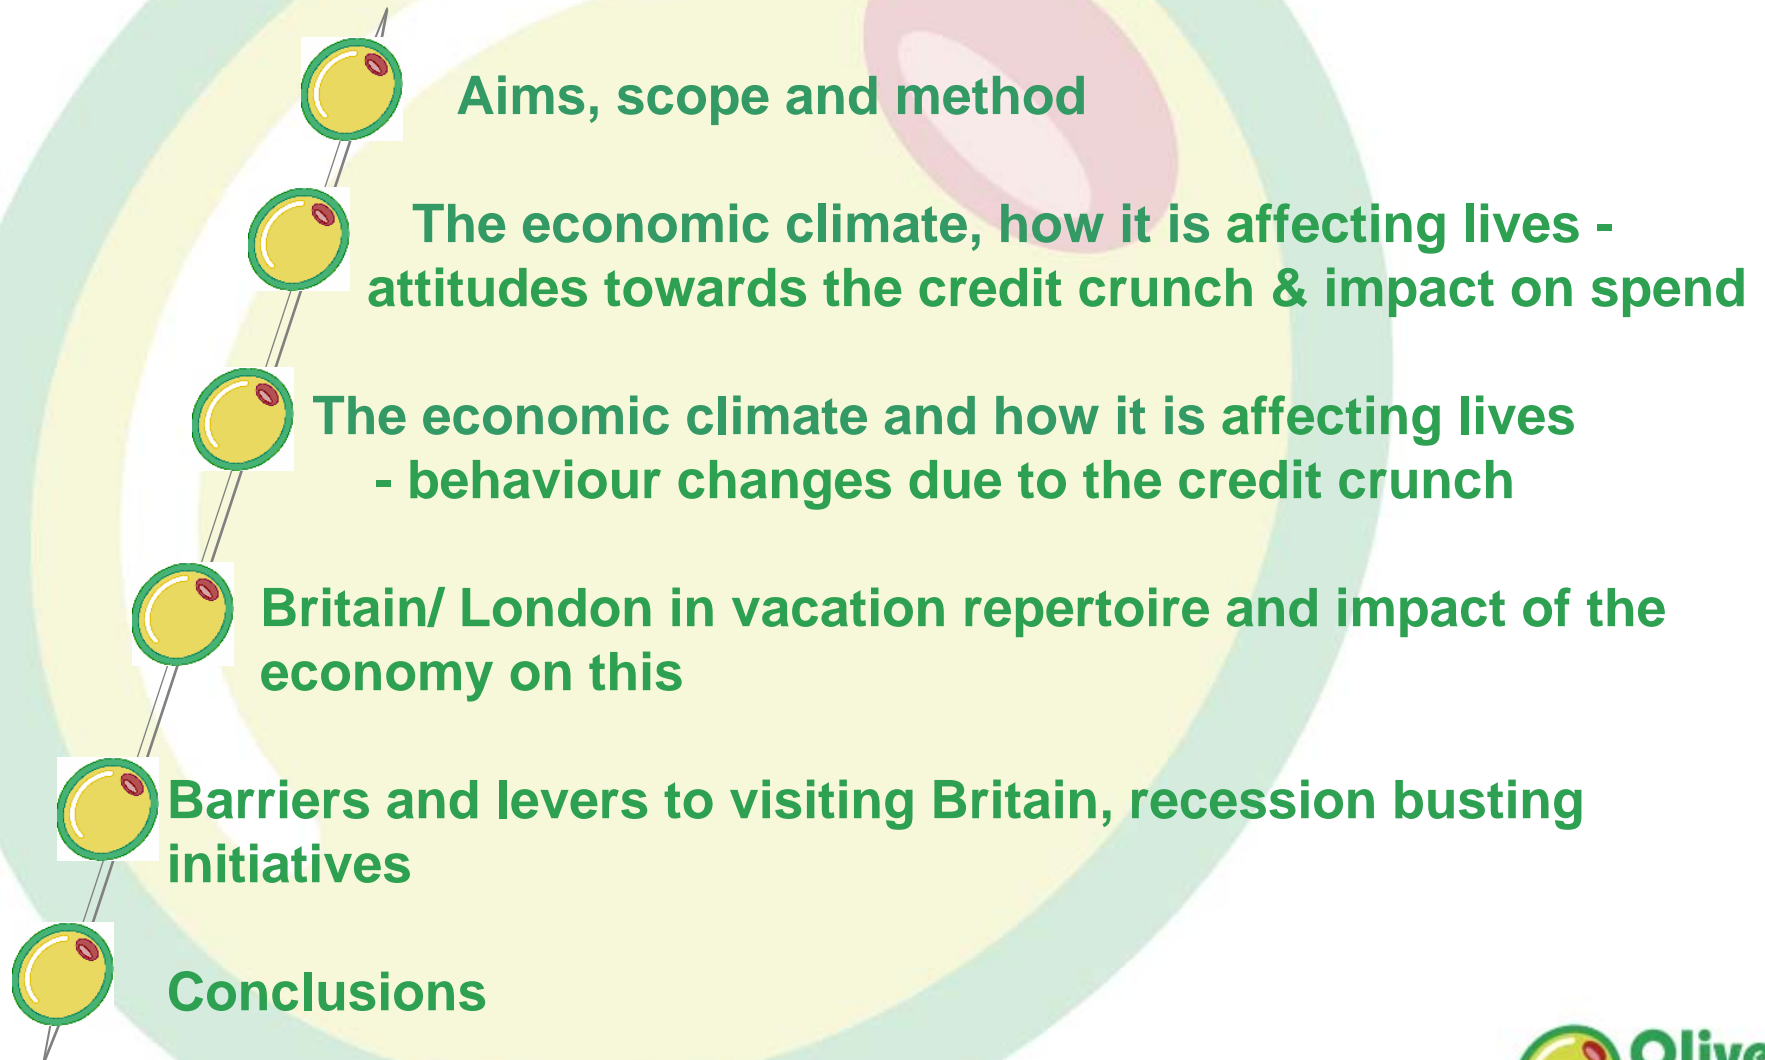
Aims, scope and method

The economic climate, how it is affecting lives - attitudes towards the credit crunch & impact on spend

The economic climate and how it is affecting lives - behaviour changes due to the credit crunch

Britain/ London in vacation repertoire and impact of the economy on this

Barriers and levers to visiting Britain, recession busting initiatives

Conclusions

Olive